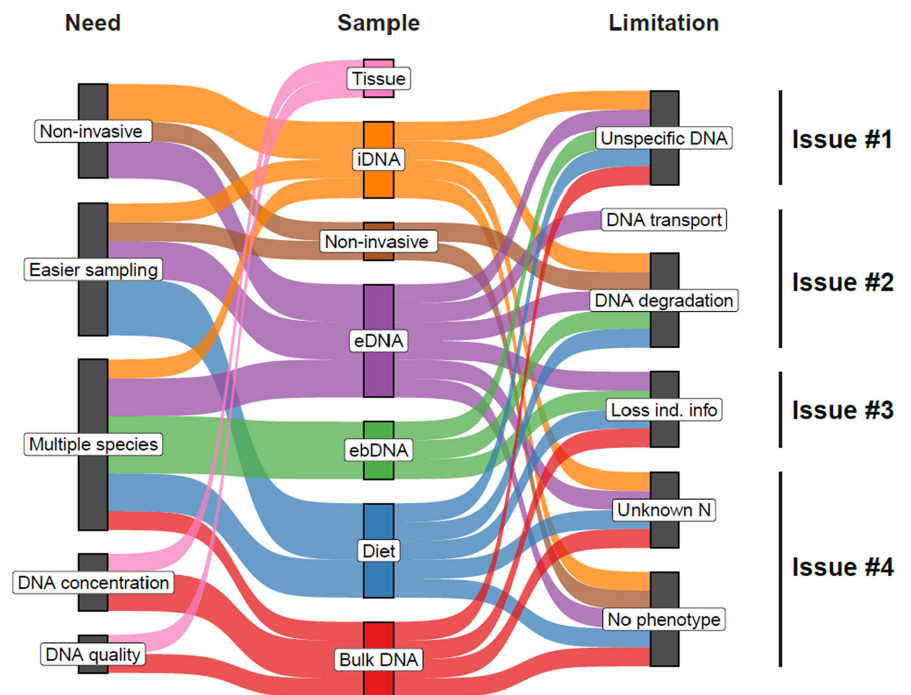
Need

Sample

Limitation

Non-invasive

Easier sampling

Multiple species

DNA concentration

DNA quality

Tissue

iDNA

Non-invasive

eDNA

ebDNA

Diet

Bulk DNA

Unspecific DNA

DNA transport

DNA degradation

Loss ind. info

Unknown N

No phenotype

Issue #1

Issue #2

Issue #3

Issue #4